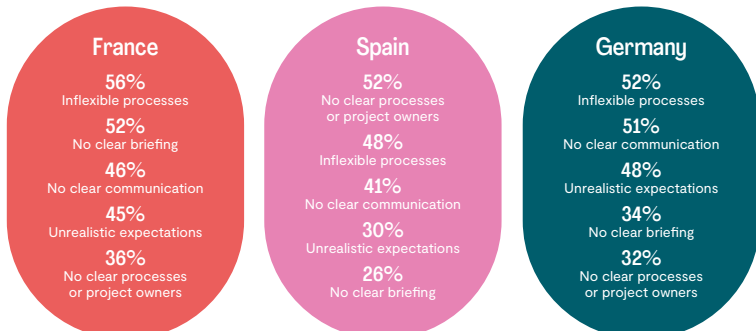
France
56%
Inflexible processes
52%
No clear briefing
46%
No clear communication
45%
Unrealistic expectations
36%
No clear processes or project owners

Spain
52%
No clear processes or project owners
48%
Inflexible processes
41%
No clear communication
30%
Unrealistic expectations
26%
No clear briefing

Germany
52%
Inflexible processes
51%
No clear communication
48%
Unrealistic expectations
34%
No clear briefing
32%
No clear processes or project owners